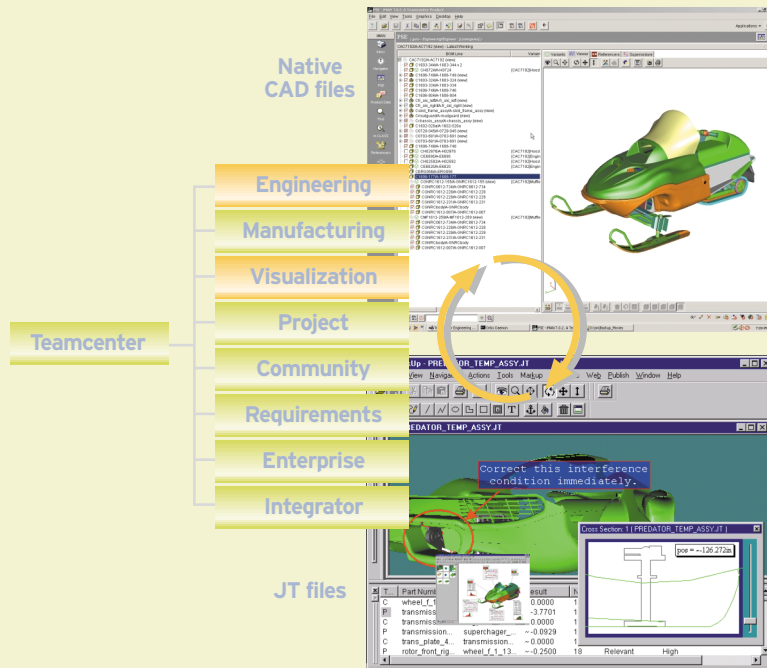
Native CAD files

Teamcenter

Engineering

Manufacturing

Visualization

Project

Community

Requirements

Enterprise

Integrator

JT files

PREDATOR_TEMP_ASSY.JT

View Navigate Actions Tools Markup Web Publish Window Help

PREDATOR_TEMP_ASSY.JT

Correct this interference condition immediately.

Cross Section: 1 ( PREDATOR_TEMP_ASSY.JT )

pos = -126.272in

| T | Part Number | | Result | |
|---|---|---|---|---|
| C | wheel_f_1 | | 0.0000 | 1 |
| P | transmiss | | -3.7701 | 1 |
| C | transmiss | | 0.0000 | 1 |
| P | transmission... | supercharger_... | ~-0.0929 | 1 |
| C | trans_plate_4... | transmission... | ~0.0000 | 1 |
| P | rotor_front_rig... | wheel_f_1_13... | ~-0.2500 | 18 | Relevant | High |

Applications